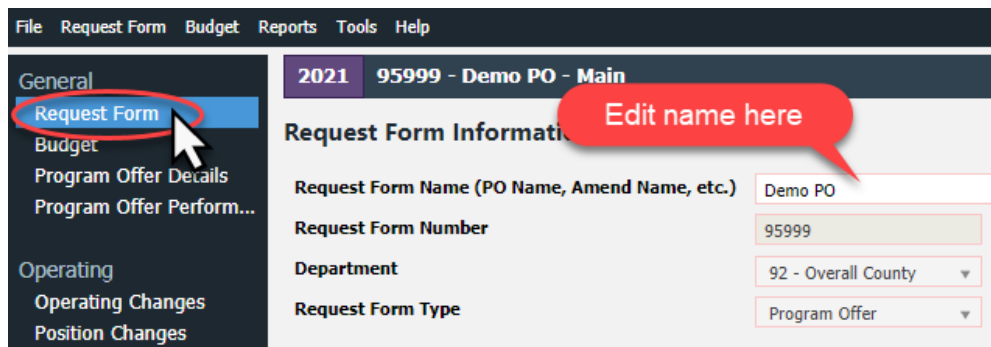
File Request Form Budget Reports Tools Help

General
Request Form
Budget
Program Offer Details
Program Offer Perform...

Operating
Operating Changes
Position Changes

2021 95999 - Demo PO - Main

Request Form Informati

Edit name here

Request Form Name (PO Name, Amend Name, etc.) Demo PO

Request Form Number 95999

Department 92 - Overall County

Request Form Type Program Offer